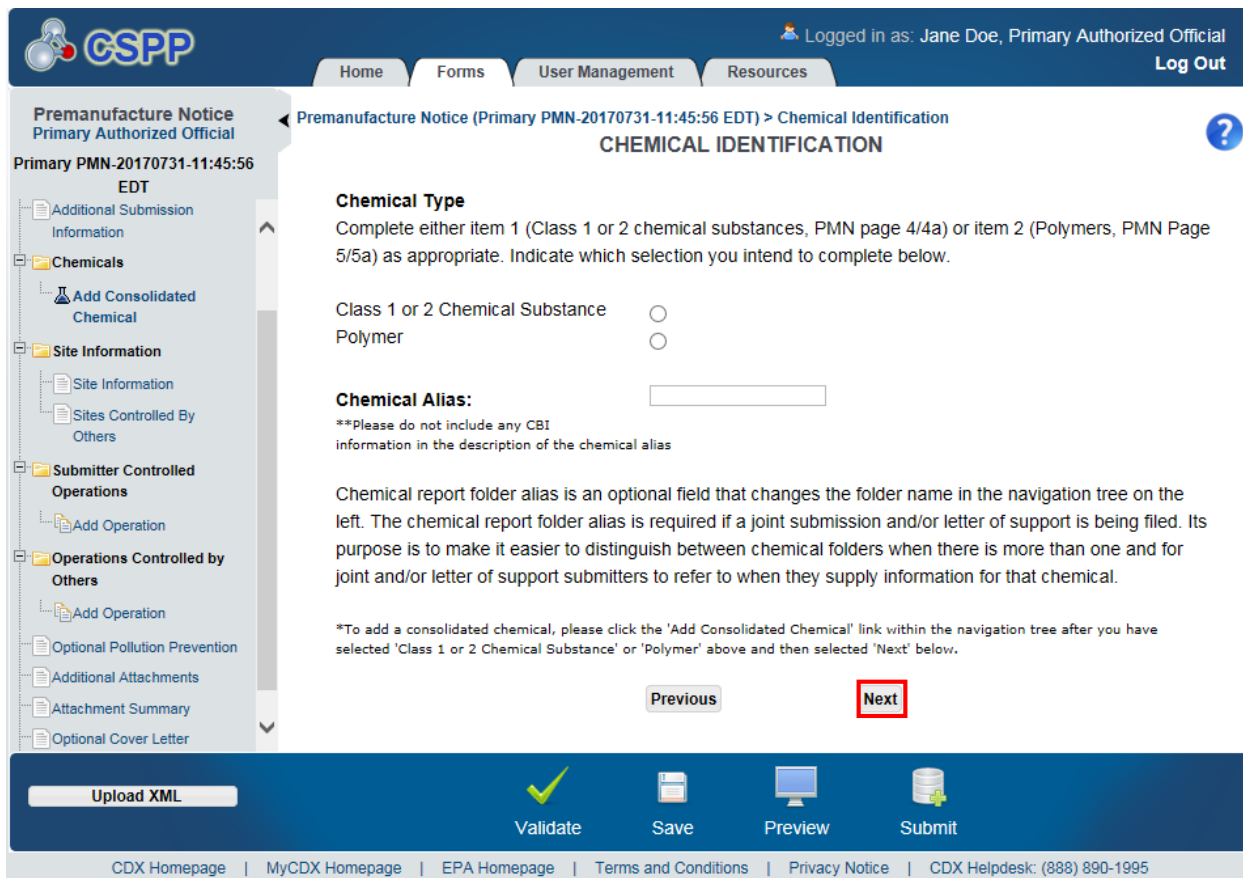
CSPP

Logged in as: Jane Doe, Primary Authorized Official
Log Out

Home | Forms | User Management | Resources

Premanufacture Notice
Primary Authorized Official
Primary PMN-20170731-11:45:56 EDT

Additional Submission Information
Chemicals
Add Consolidated Chemical
Site Information
Site Information
Sites Controlled By Others
Submitter Controlled Operations
Add Operation
Operations Controlled by Others
Add Operation
Optional Pollution Prevention
Additional Attachments
Attachment Summary
Optional Cover Letter

Premanufacture Notice (Primary PMN-20170731-11:45:56 EDT) > Chemical Identification

CHEMICAL IDENTIFICATION

Chemical Type
Complete either item 1 (Class 1 or 2 chemical substances, PMN page 4/4a) or item 2 (Polymers, PMN Page 5/5a) as appropriate. Indicate which selection you intend to complete below.

Class 1 or 2 Chemical Substance
Polymer

Chemical Alias:
**Please do not include any CBI information in the description of the chemical alias

Chemical report folder alias is an optional field that changes the folder name in the navigation tree on the left. The chemical report folder alias is required if a joint submission and/or letter of support is being filed. Its purpose is to make it easier to distinguish between chemical folders when there is more than one and for joint and/or letter of support submitters to refer to when they supply information for that chemical.

*To add a consolidated chemical, please click the 'Add Consolidated Chemical' link within the navigation tree after you have selected 'Class 1 or 2 Chemical Substance' or 'Polymer' above and then selected 'Next' below.

Previous
Next

Upload XML
Validate
Save
Preview
Submit

CDX Homepage | MyCDX Homepage | EPA Homepage | Terms and Conditions | Privacy Notice | CDX Helpdesk: (888) 890-1995